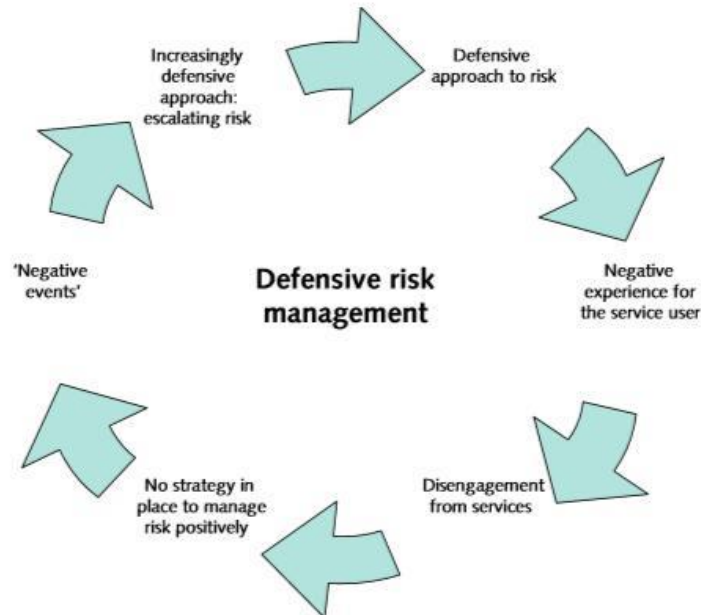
Defensive risk management

Defensive approach to risk

Negative experience for the service user

Disengagement from services

No strategy in place to manage risk positively

'Negative events'

Increasingly defensive approach: escalating risk